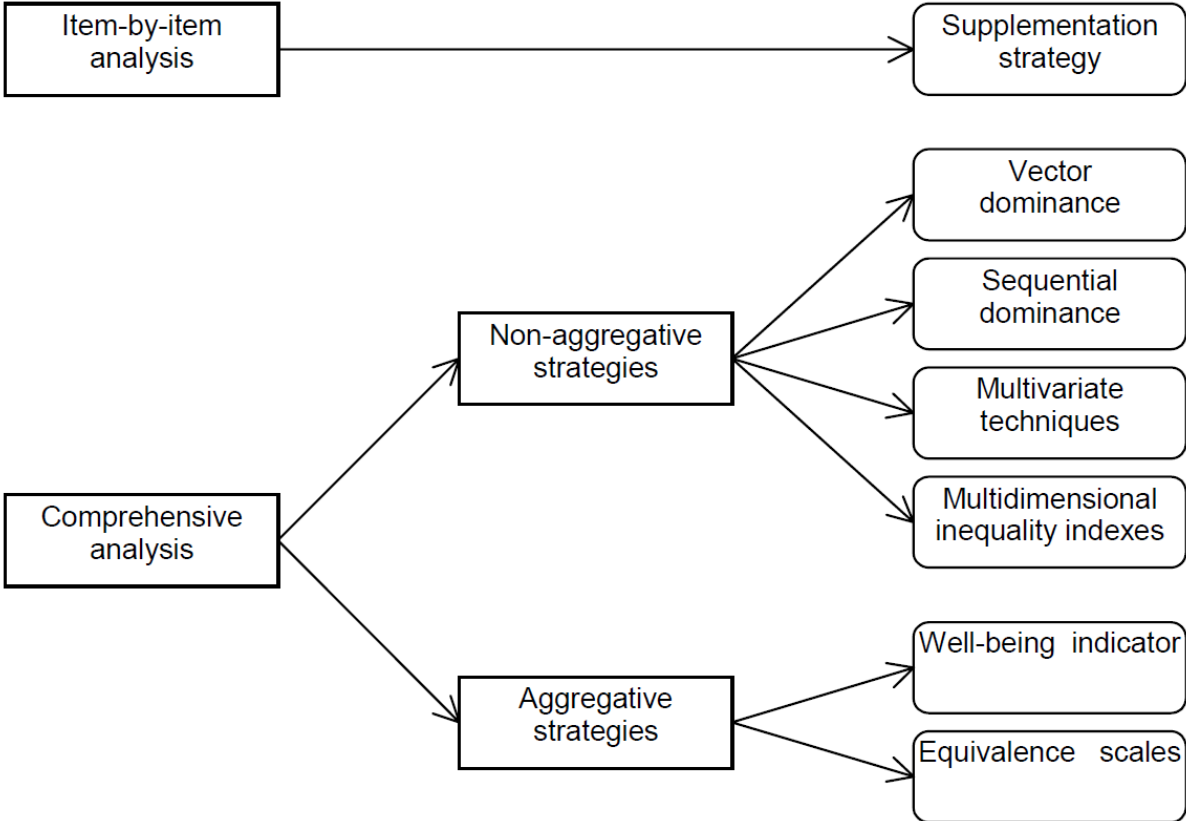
Item-by-item analysis

Supplementation strategy

Vector dominance

Sequential dominance

Non-aggregative strategies

Multivariate techniques

Comprehensive analysis

Multidimensional inequality indexes

Well-being indicator

Aggregative strategies

Equivalence scales